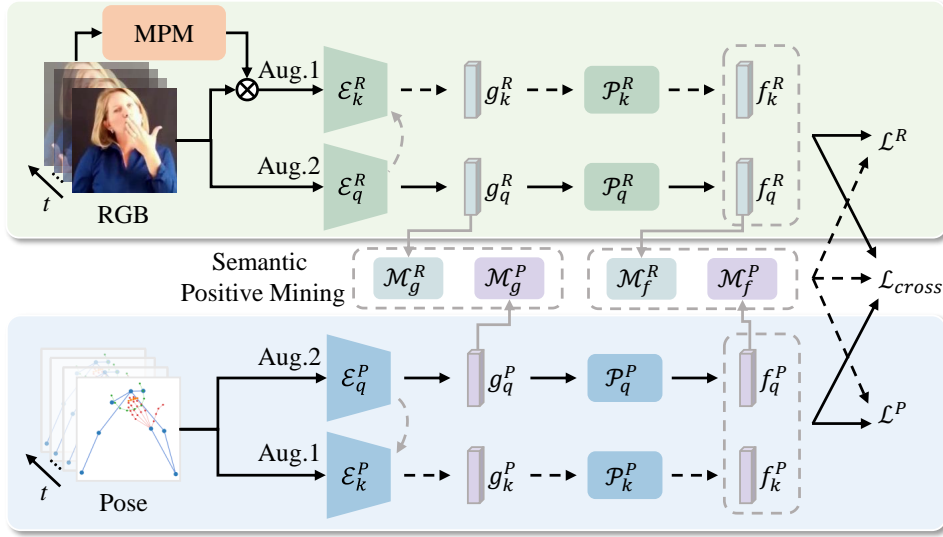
MPM

Aug.1

$\mathcal{E}_k^R$

$g_k^R$

$\mathcal{P}_k^R$

$f_k^R$

Aug.2

$\mathcal{E}_q^R$

$g_q^R$

$\mathcal{P}_q^R$

$f_q^R$

$t$

RGB

$\mathcal{L}^R$

Semantic Positive Mining

$\mathcal{M}_g^R$

$\mathcal{M}_g^P$

$\mathcal{M}_f^R$

$\mathcal{M}_f^P$

$\mathcal{L}_{cross}$

Aug.2

$\mathcal{E}_q^P$

$g_q^P$

$\mathcal{P}_q^P$

$f_q^P$

$\mathcal{L}^P$

Aug.1

$\mathcal{E}_k^P$

$g_k^P$

$\mathcal{P}_k^P$

$f_k^P$

$t$

Pose